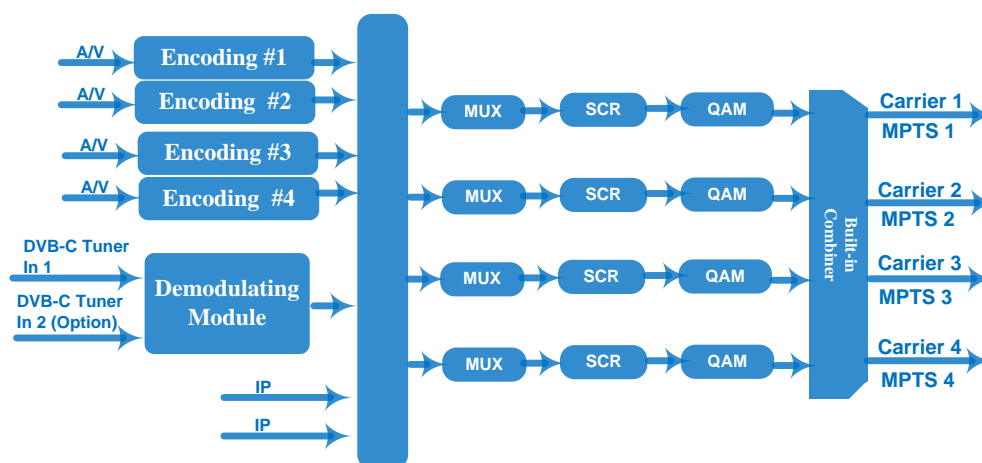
A/V
Encoding #1
A/V
Encoding #2
A/V
Encoding #3
A/V
Encoding #4
DVB-C Tuner In 1
DVB-C Tuner In 2 (Option)
Demodulating Module
IP
IP

MUX
SCR
QAM
MUX
SCR
QAM
MUX
SCR
QAM
MUX
SCR
QAM

Built-in Combiner

Carrier 1
MPTS 1
Carrier 2
MPTS 2
Carrier 3
MPTS 3
Carrier 4
MPTS 4